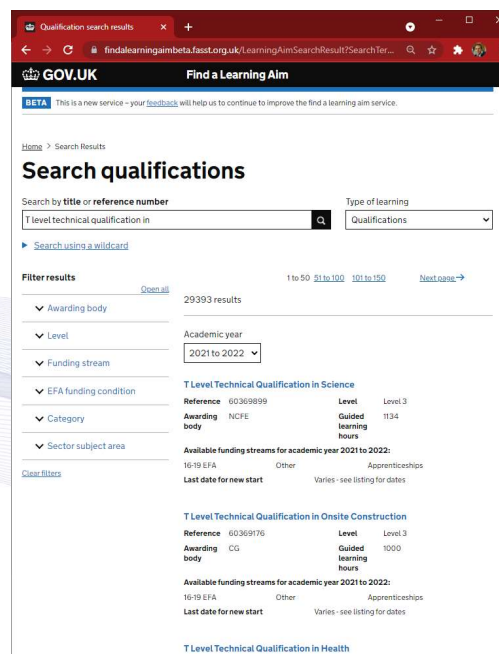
Qualification search results
findalearningaimbeta.fasst.org.uk/LearningAimSearchResult?SearchTer...

GOV.UK
Find a Learning Aim

BETA This is a new service – your feedback will help us to continue to improve the find a learning aim service.

Home > Search Results

Search qualifications

Search by title or reference number
T level technical qualification in

Type of learning
Qualifications

Search using a wildcard

Filter results
Open all
Awarding body
Level
Funding stream
EFA funding condition
Category
Sector subject area
Clear filters

1 to 50 51 to 100 101 to 150 Next page →

29393 results

Academic year
2021 to 2022

T Level Technical Qualification in Science
Reference 60369899
Level Level 3
Awarding body NCFE
Guided learning hours 1134
Available funding streams for academic year 2021 to 2022:
16-19 EFA Other Apprenticeships
Last date for new start Varies - see listing for dates

T Level Technical Qualification in Onsite Construction
Reference 60369176
Level Level 3
Awarding body CG
Guided learning hours 1000
Available funding streams for academic year 2021 to 2022:
16-19 EFA Other Apprenticeships
Last date for new start Varies - see listing for dates

T Level Technical Qualification in Health